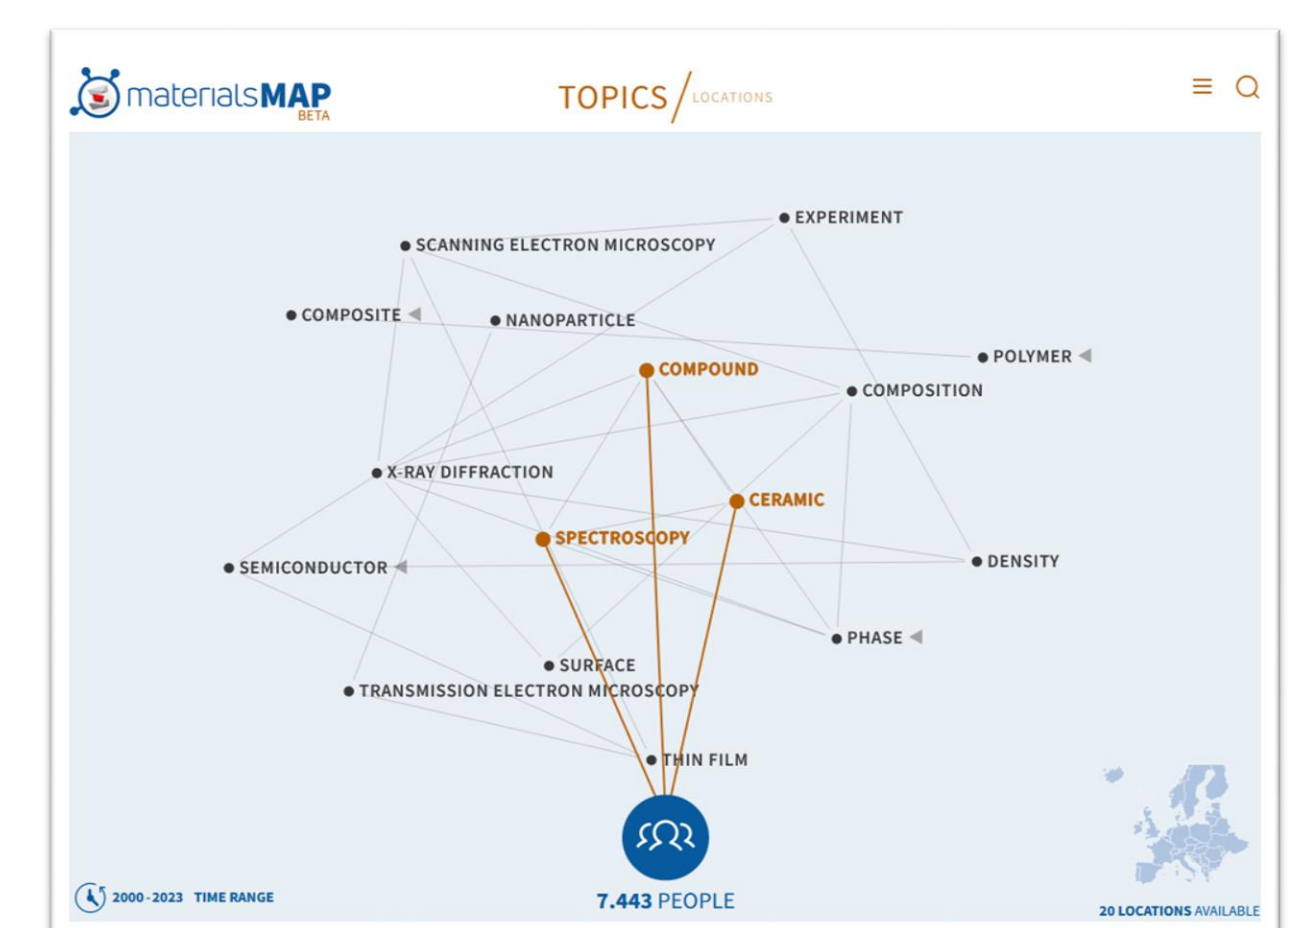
materialsMAP BETA

TOPICS / LOCATIONS

EXPERIMENT

SCANNING ELECTRON MICROSCOPY

COMPOSITE

NANOPARTICLE

POLYMER

COMPOUND

COMPOSITION

X-RAY DIFFRACTION

CERAMIC

SPECTROSCOPY

SEMICONDUCTOR

DENSITY

PHASE

SURFACE

TRANSMISSION ELECTRON MICROSCOPY

THIN FILM

2000 - 2023 TIME RANGE

7.443 PEOPLE

20 LOCATIONS AVAILABLE